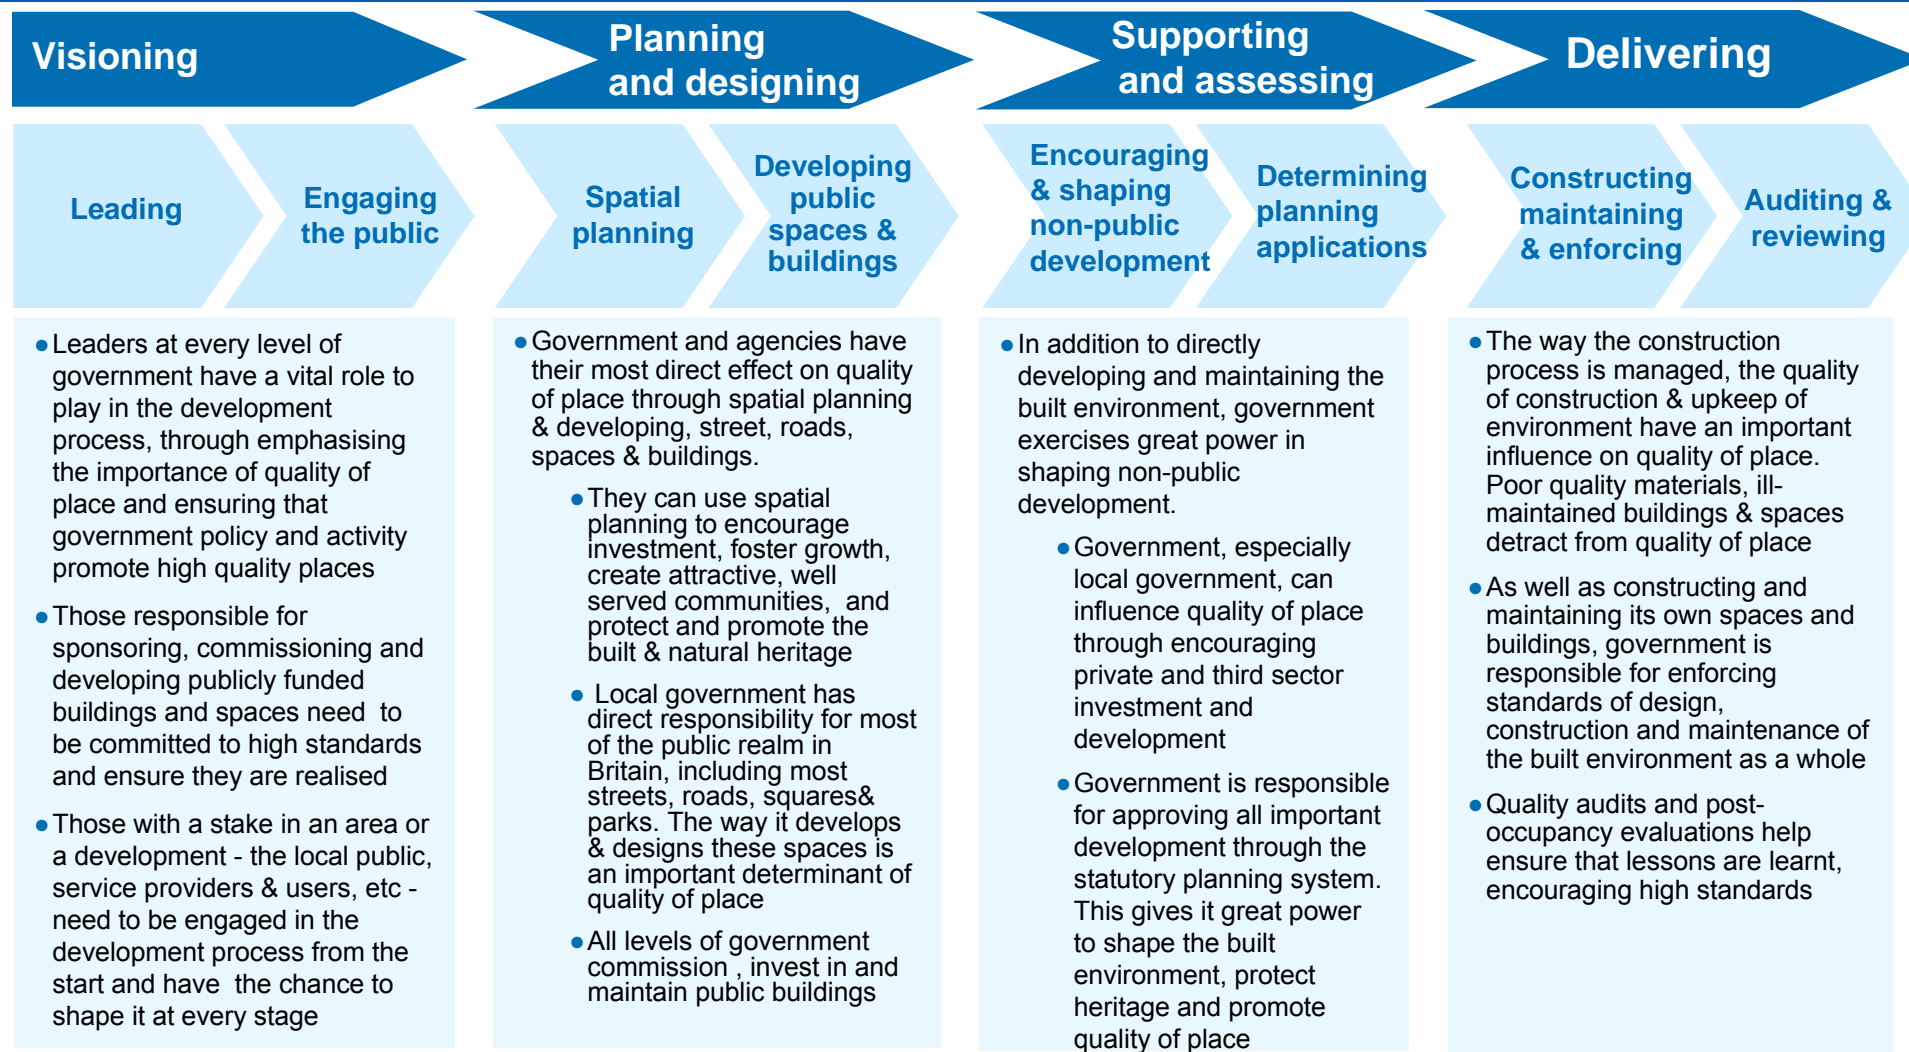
Visioning

Planning and designing

Supporting and assessing

Delivering

Leading

Engaging the public

Spatial planning

Developing public spaces & buildings

Encouraging & shaping non-public development

Determining planning applications

Constructing maintaining & enforcing

Auditing & reviewing

• Leaders at every level of government have a vital role to play in the development process, through emphasising the importance of quality of place and ensuring that government policy and activity promote high quality places

• Those responsible for sponsoring, commissioning and developing publicly funded buildings and spaces need to be committed to high standards and ensure they are realised

• Those with a stake in an area or a development - the local public, service providers & users, etc - need to be engaged in the development process from the start and have the chance to shape it at every stage

• Government and agencies have their most direct effect on quality of place through spatial planning & developing, street, roads, spaces & buildings.

• They can use spatial planning to encourage investment, foster growth, create attractive, well served communities, and protect and promote the built & natural heritage

• Local government has direct responsibility for most of the public realm in Britain, including most streets, roads, squares& parks. The way it develops & designs these spaces is an important determinant of quality of place

• All levels of government commission , invest in and maintain public buildings

• In addition to directly developing and maintaining the built environment, government exercises great power in shaping non-public development.

• Government, especially local government, can influence quality of place through encouraging private and third sector investment and development

• Government is responsible for approving all important development through the statutory planning system. This gives it great power to shape the built environment, protect heritage and promote quality of place

• The way the construction process is managed, the quality of construction & upkeep of environment have an important influence on quality of place. Poor quality materials, ill-maintained buildings & spaces detract from quality of place

• As well as constructing and maintaining its own spaces and buildings, government is responsible for enforcing standards of design, construction and maintenance of the built environment as a whole

• Quality audits and post-occupancy evaluations help ensure that lessons are learnt, encouraging high standards